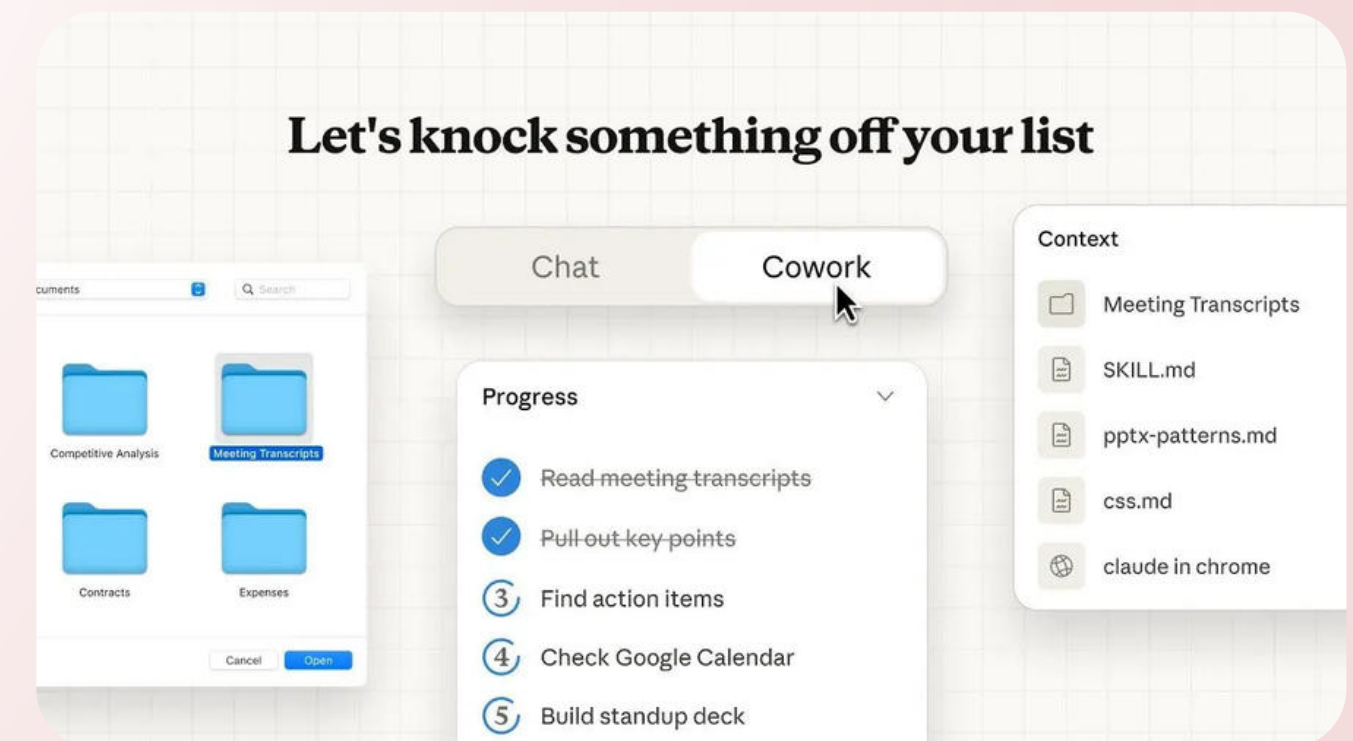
Let's knock something off your list

cuments

Search

Competitive Analysis

Meeting Transcripts

Contracts

Expenses

Cancel

Open

Chat

Cowork

Progress

Read meeting transcripts

Pull out key points

3 Find action items

4 Check Google Calendar

5 Build standup deck

Context

Meeting Transcripts

SKILL.md

pptx-patterns.md

css.md

claude in chrome